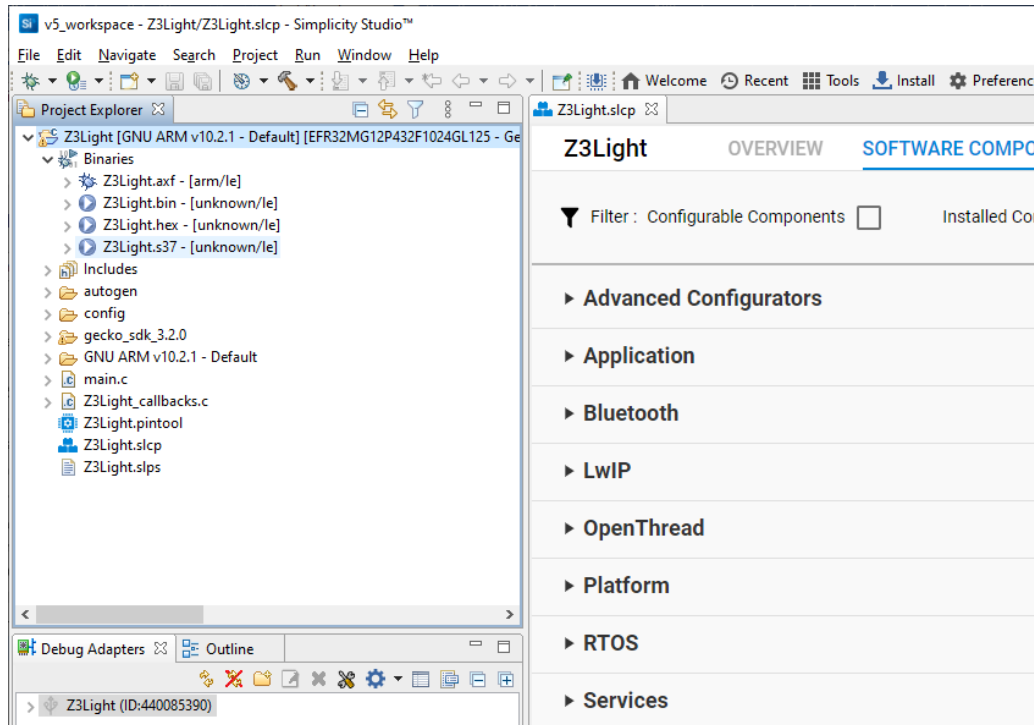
v5_workspace - Z3Light/Z3Light.slcp - Simplicity Studio™

File Edit Navigate Search Project Run Window Help

Welcome Recent Tools Install Preferenc

Project Explorer

Z3Light [GNU ARM v10.2.1 - Default] [EFR32MG12P432F1024GL125 - Ge
Binaries
Z3Light.axf - [arm/le]
Z3Light.bin - [unknown/le]
Z3Light.hex - [unknown/le]
Z3Light.s37 - [unknown/le]
Includes
autogen
config
gecko_sdk_3.2.0
GNU ARM v10.2.1 - Default
main.c
Z3Light_callbacks.c
Z3Light.pintool
Z3Light.slcp
Z3Light.slps

Debug Adapters Outline

Z3Light (ID:440085390)

Z3Light.slcp

Z3Light OVERVIEW SOFTWARE COMPO

Filter : Configurable Components Installed Co

Advanced Configurators
Application
Bluetooth
LwIP
OpenThread
Platform
RTOS
Services